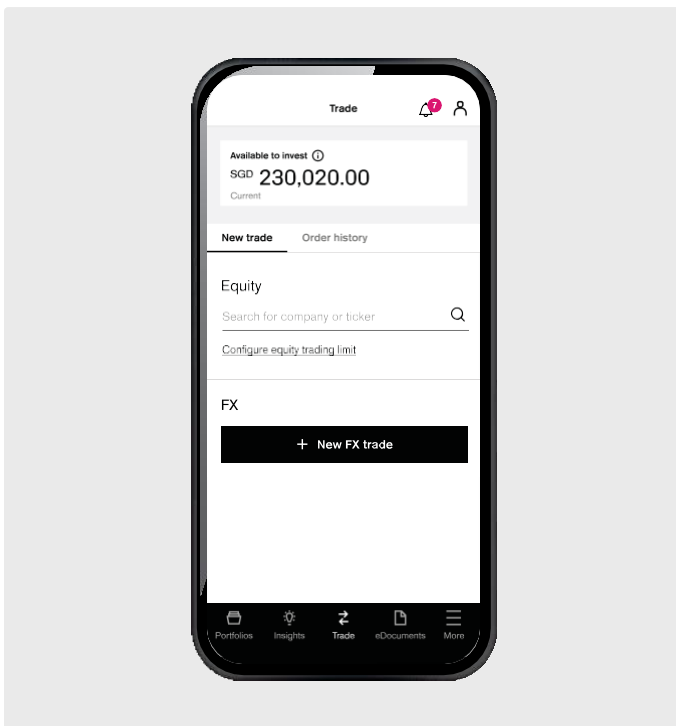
Trade

7

Available to invest ⓘ
SGD 230,020.00
Current

New trade
Order history

Equity
Search for company or ticker
Configure equity trading limit

FX
+ New FX trade

Portfolios
Insights
Trade
eDocuments
More